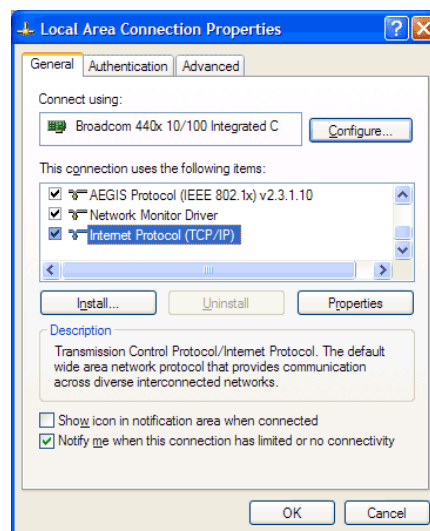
Local Area Connection Properties

?

General | Authentication | Advanced

Connect using:

Broadcom 440x 10/100 Integrated C

Configure...

This connection uses the following items:

AEGIS Protocol (IEEE 802.1x) v2.3.1.10
Network Monitor Driver
Internet Protocol (TCP/IP)

Install...
Uninstall
Properties

Description

Transmission Control Protocol/Internet Protocol. The default wide area network protocol that provides communication across diverse interconnected networks.

Show icon in notification area when connected
Notify me when this connection has limited or no connectivity

OK
Cancel